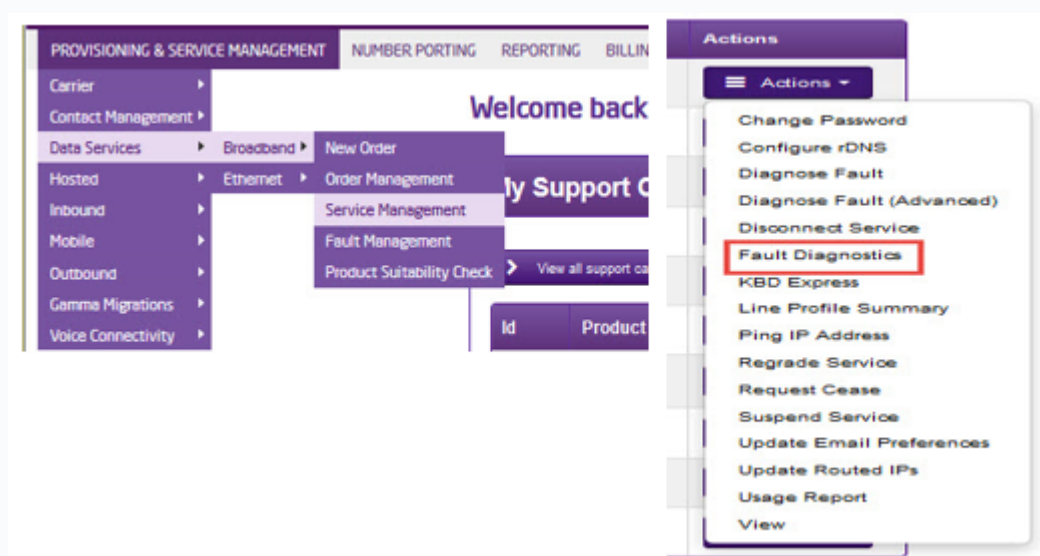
PROVISIONING & SERVICE MANAGEMENT NUMBER PORTING REPORTING BILLIN

Carrier
Contact Management
Data Services
Hosted
Inbound
Mobile
Outbound
Gamma Migrations
Voice Connectivity

Broadband
Ethernet

New Order
Order Management
Service Management
Fault Management
Product Suitability Check

Welcome back

ly Support C

View all support ca

Id
Product

Actions
Actions

Change Password
Configure rDNS
Diagnose Fault
Diagnose Fault (Advanced)
Disconnect Service
Fault Diagnostics
KBD Express
Line Profile Summary
Ping IP Address
Regrade Service
Request Cease
Suspend Service
Update Email Preferences
Update Routed IPs
Usage Report
View